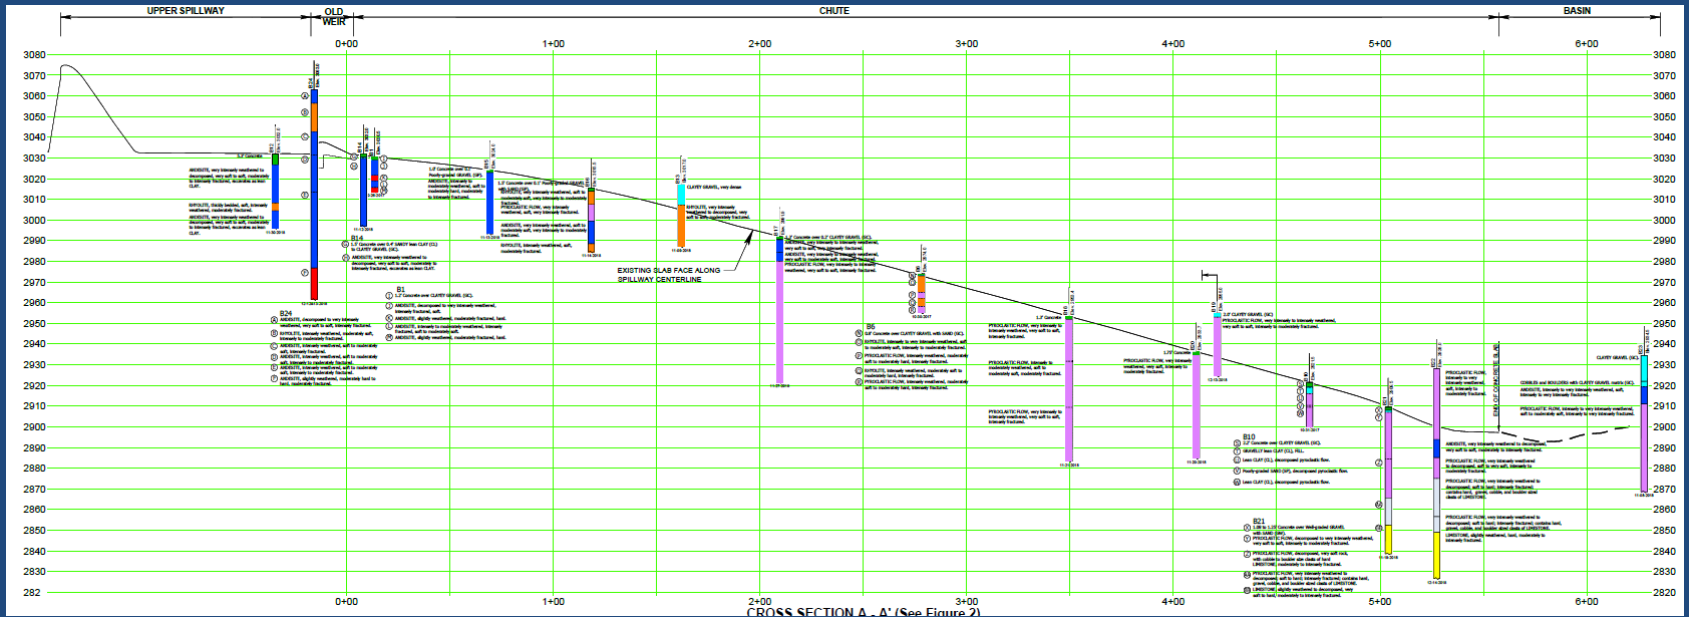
UPPER SPILLWAY

OLD WEIR

CHUTE

BASIN

0+00 1+00 2+00 3+00 4+00 5+00 6+00

3080 3070 3060 3050 3040 3030 3020 3010 3000 2990 2980 2970 2960 2950 2940 2930 2920 2910 2900 2890 2880 2870 2860 2850 2840 2830 282

3080 3070 3060 3050 3040 3030 3020 3010 3000 2990 2980 2970 2960 2950 2940 2930 2920 2910 2900 2890 2880 2870 2860 2850 2840 2830 2820

B24

B14

B1

B5

B10

B21

EXISTING SLAB FACE ALONG SPILLWAY CENTERLINE

END OF CONCRETE SLAB

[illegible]

0+00 1+00 2+00 3+00 4+00 5+00 6+00

CROSS SECTION A - A' (See Figure 2)